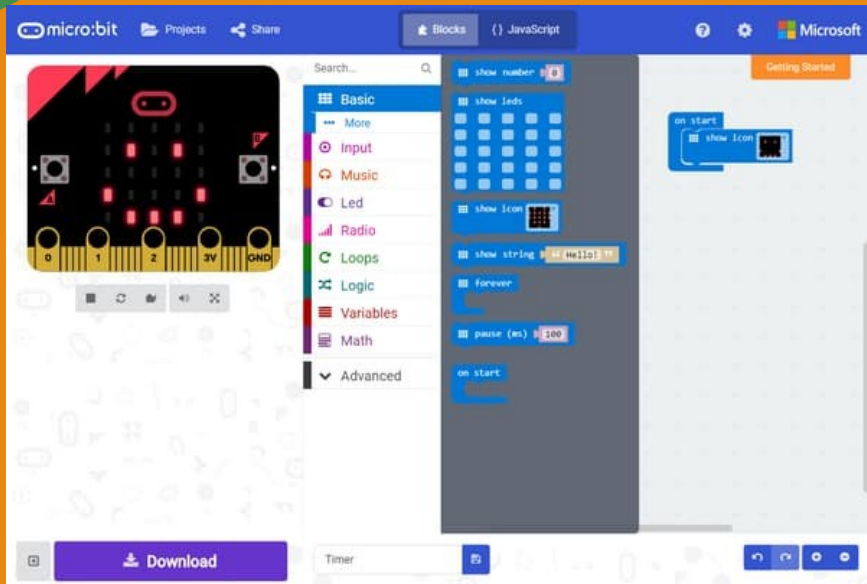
micro:bit Projects Share Blocks {} JavaScript Microsoft

Getting Started

Search...

Basic
More
Input
Music
Led
Radio
Loops
Logic
Variables
Math
Advanced

show number 0
show leds
show icon
show string "Hello!"
forever
pause (ms) 100
on start

on start
show icon

0 1 2 3V GND

Download
Timer